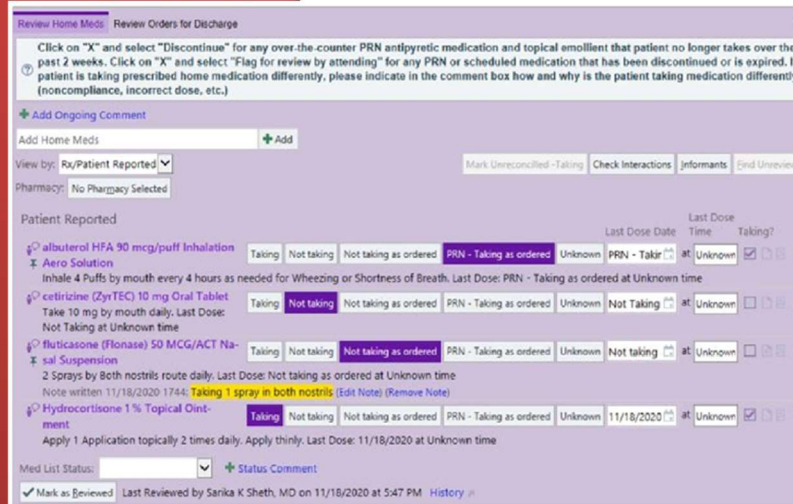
Review Home Meds | Review Orders for Discharge

Click on "X" and select "Discontinue" for any over-the-counter PRN antipyretic medication and topical emollient that patient no longer takes over the past 2 weeks. Click on "X" and select "Flag for review by attending" for any PRN or scheduled medication that has been discontinued or is expired. I patient is taking prescribed home medication differently, please indicate in the comment box how and why is the patient taking medication differentl (noncompliance, incorrect dose, etc.)

Add Ongoing Comment

Add Home Meds | Add

View by: Rx/Patient Reported

Pharmacy: No Pharmacy Selected

Mark Unreconciled - Taking | Check Interactions | Informants | Find Unreviev

Patient Reported

Last Dose Date | Last Dose Time | Taking?

albuterol HFA 90 mcg/puff Inhalation Aero Solution
Taking | Not taking | Not taking as ordered | PRN - Taking as ordered | Unknown | PRN - Takir | at Unknown
Inhale 4 Puffs by mouth every 4 hours as needed for Wheezing or Shortness of Breath. Last Dose: PRN - Taking as ordered at Unknown time

cetirizine (ZyrTEC) 10 mg Oral Tablet
Take 10 mg by mouth daily. Last Dose: Not Taking at Unknown time
Taking | Not taking | Not taking as ordered | PRN - Taking as ordered | Unknown | Not Taking | at Unknown

fluticasone (Flonase) 50 MCG/ACT Nasal Suspension
Taking | Not taking | Not taking as ordered | PRN - Taking as ordered | Unknown | Not taking | at Unknown
2 Sprays by Both nostrils route daily. Last Dose: Not taking as ordered at Unknown time
Note written 11/18/2020 1744: Taking 1 spray in both nostrils (Edit Note) (Remove Note)

Hydrocortisone 1% Topical Ointment
Taking | Not taking | Not taking as ordered | PRN - Taking as ordered | Unknown | 11/18/2020 | at Unknown
Apply 1 Application topically 2 times daily. Apply thinly. Last Dose: 11/18/2020 at Unknown time

Med List Status: | Status Comment

Mark as Reviewed | Last Reviewed by Sarika K Sheth, MD on 11/18/2020 at 5:47 PM | History